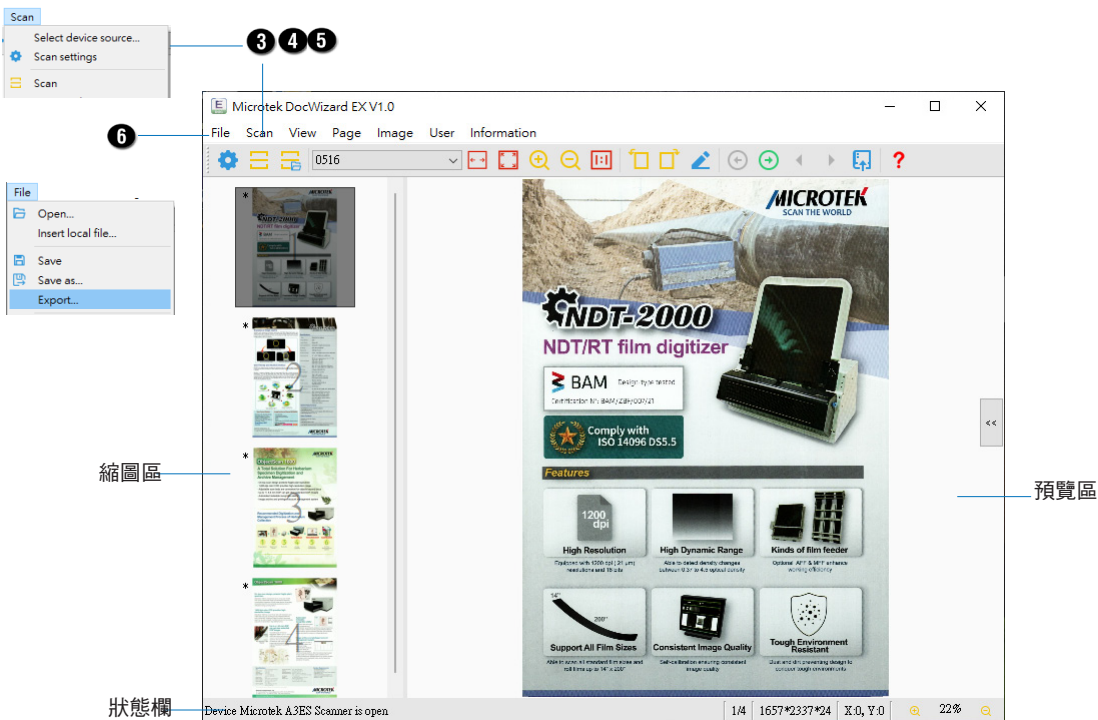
Scan

Select device source...

Scan settings

Scan

3 4 5

6

Microtek DocWizard EX V1.0

File Scan View Page Image User Information

0516

File

Open...

Insert local file...

Save

Save as...

Export...

縮圖區

預覽區

狀態欄

MICROTEK
SCAN THE WORLD

NDT-2000

NDT/RT film digitizer

BAM

Comply with ISO 14096 DS5.5

Features

1200 dpi

High Resolution

High Dynamic Range

Kinds of film feeder

Support All Film Sizes

Consistent Image Quality

Tough Environment Resistant

<<

Device Microtek A3ES Scanner is open

1/4

1657*2337*24

X:0, Y:0

22%